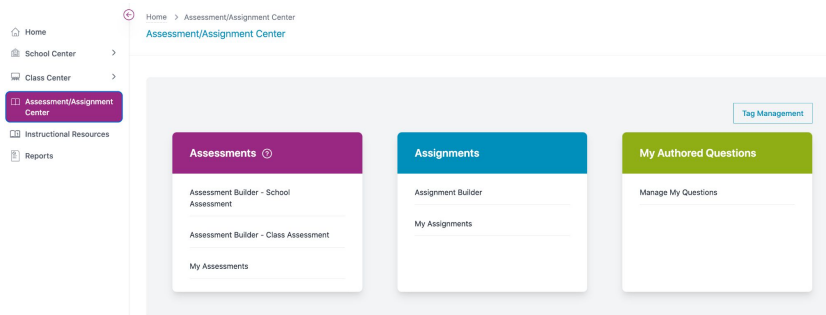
Home
School Center
Class Center
Assessment/Assignment Center
Instructional Resources
Reports

Home > Assessment/Assignment Center
Assessment/Assignment Center

Tag Management

Assessments ?
Assessment Builder - School Assessment
Assessment Builder - Class Assessment
My Assessments

Assignments
Assignment Builder
My Assignments

My Authored Questions
Manage My Questions